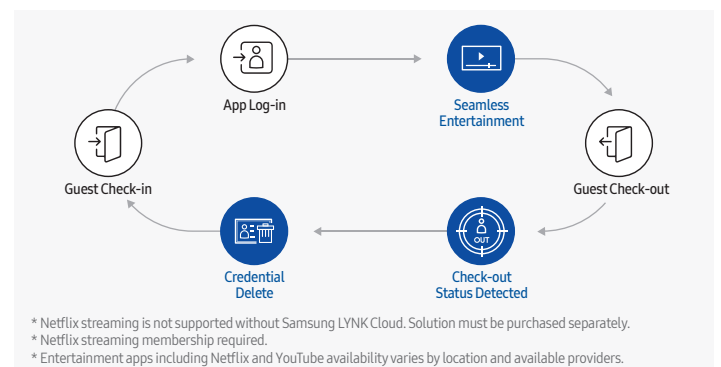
App Log-in

Seamless Entertainment

Guest Check-in

Guest Check-out

OUT

Credential Delete

Check-out Status Detected

* Netflix streaming is not supported without Samsung LYNK Cloud. Solution must be purchased separately.
* Netflix streaming membership required.
* Entertainment apps including Netflix and YouTube availability varies by location and available providers.